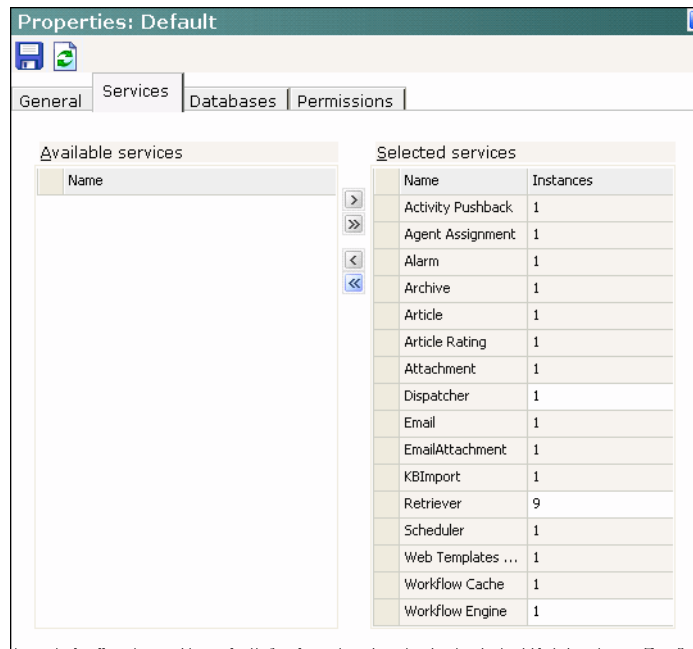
Properties: Default

General | Services | Databases | Permissions

Available services

| | Name |
|---|---|

Selected services

| | Name | Instances |
|---|---|---|
| | Activity Pushback | 1 |
| | Agent Assignment | 1 |
| | Alarm | 1 |
| | Archive | 1 |
| | Article | 1 |
| | Article Rating | 1 |
| | Attachment | 1 |
| | Dispatcher | 1 |
| | Email | 1 |
| | EmailAttachment | 1 |
| | KBImport | 1 |
| | Retriever | 9 |
| | Scheduler | 1 |
| | Web Templates ... | 1 |
| | Workflow Cache | 1 |
| | Workflow Engine | 1 |

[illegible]